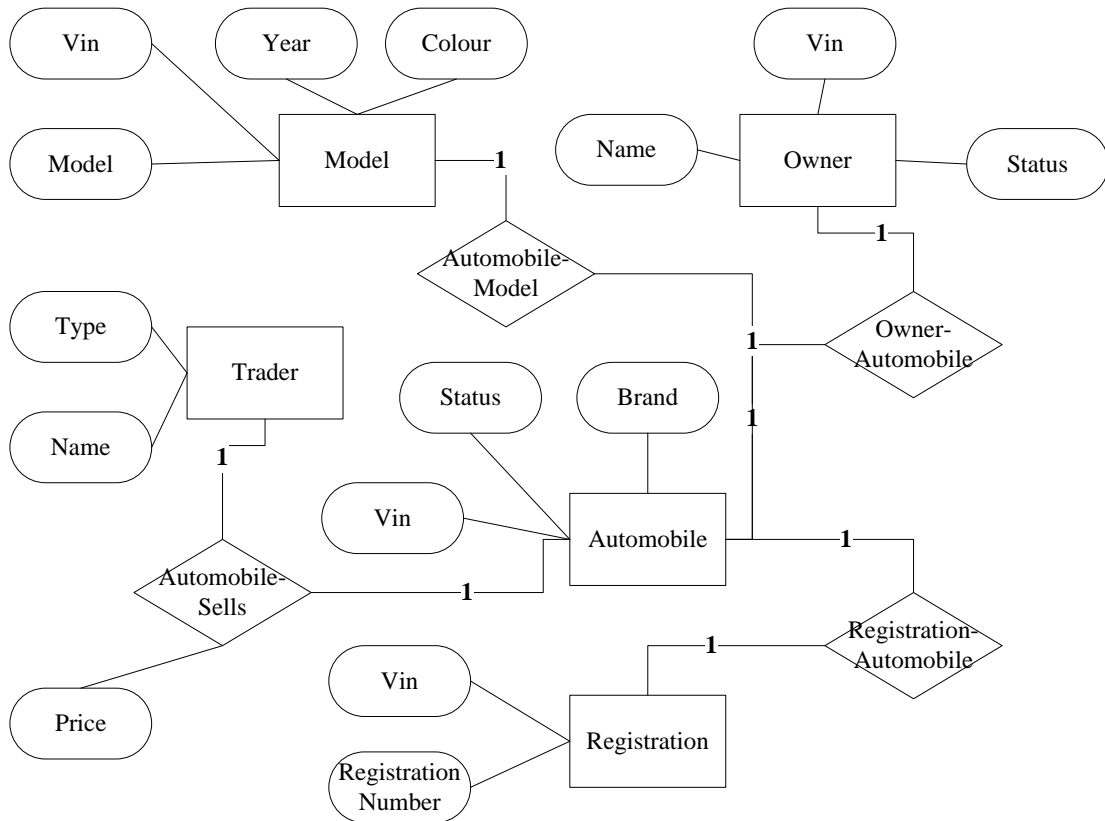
Vin

Year

Colour

Vin

Model

Model

1

Name

Owner

Status

1

Automobile-Model

Type

Trader

1

Owner-Automobile

Status

Brand

1

Name

1

Vin

Automobile

1

Automobile-Sells

1

1

Registration-Automobile

Vin

Price

Registration

Registration Number